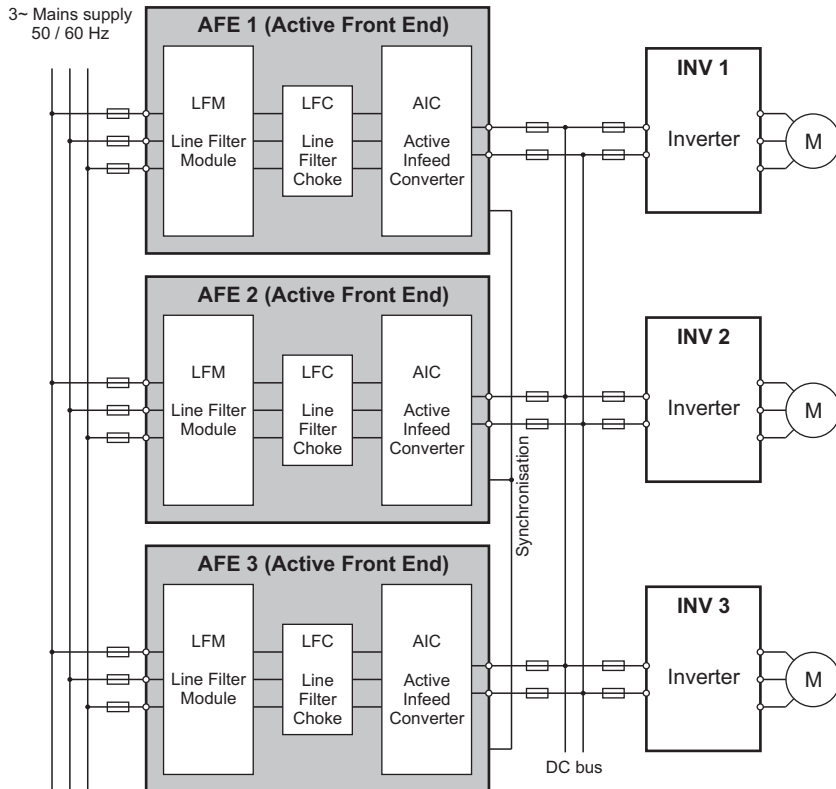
3~ Mains supply
50 / 60 Hz

AFE 1 (Active Front End)

LFM
Line Filter Module

LFC
Line Filter Choke

AIC
Active Infeed Converter

INV 1
Inverter
M

AFE 2 (Active Front End)

LFM
Line Filter Module

LFC
Line Filter Choke

AIC
Active Infeed Converter

INV 2
Inverter
M

Synchronisation

AFE 3 (Active Front End)

LFM
Line Filter Module

LFC
Line Filter Choke

AIC
Active Infeed Converter

INV 3
Inverter
M

DC bus